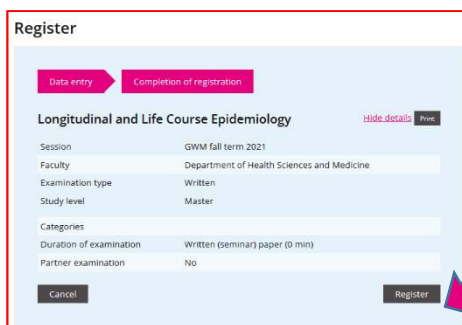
Register

Data entry

Completion of registration

Longitudinal and Life Course Epidemiology

Hide details Print

| | |
|---|---|
| Session | GWM fall term 2021 |
| Faculty | Department of Health Sciences and Medicine |
| Examination type | Written |
| Study level | Master |
| Categories | |
| Duration of examination | Written (seminar) paper (0 min) |
| Partner examination | No |

Cancel

Register